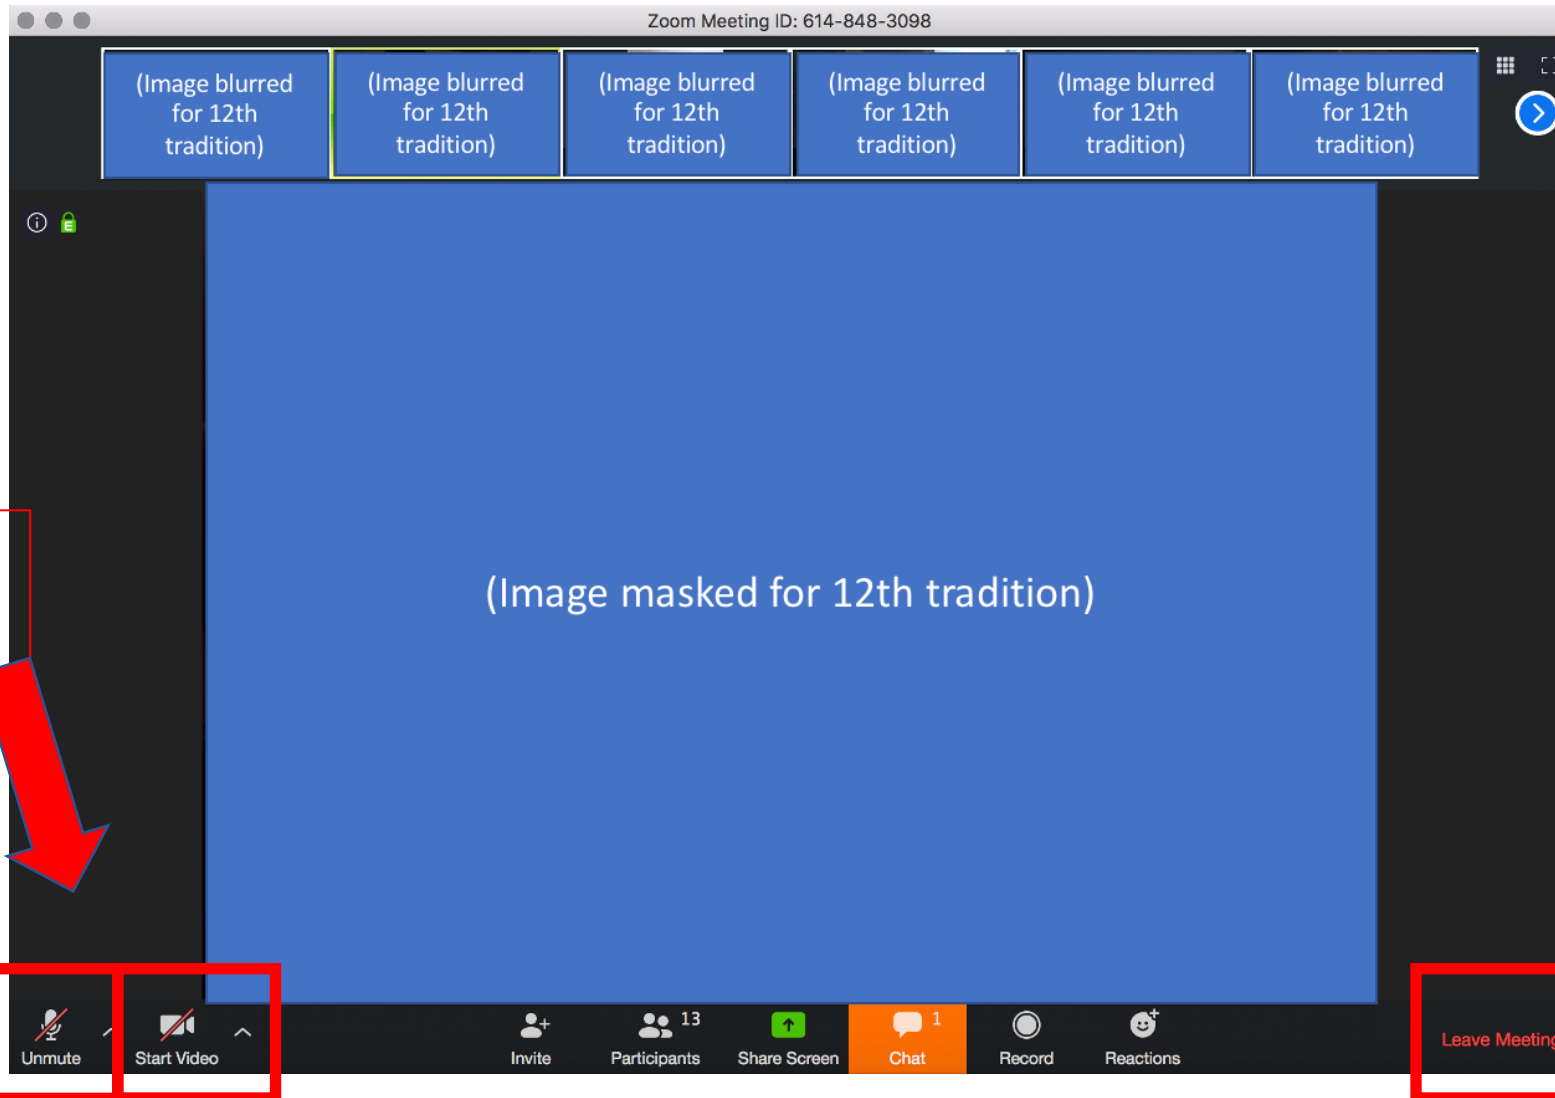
Zoom Meeting ID: 614-848-3098

(Image blurred for 12th tradition)

(Image blurred for 12th tradition)

(Image blurred for 12th tradition)

(Image blurred for 12th tradition)

(Image blurred for 12th tradition)

(Image blurred for 12th tradition)

(Image masked for 12th tradition)

Unmute

Start Video

Invite

13

Participants

Share Screen

1

Chat

Record

Reactions

Leave Meeting